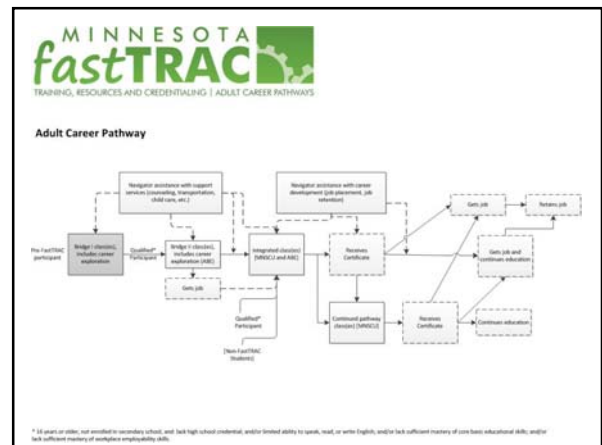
MINNESOTA fastTRAC

TRAINING, RESOURCES AND CREDENTIALING | ADULT CAREER PATHWAYS

Adult Career Pathway

Navigator assistance with support services (counseling, transportation, child care, etc.)

Navigator assistance with career development (job placement, job retention)

Pre-FastTRAC participant

Bridge I class(es), includes career exploration

Qualified* Participant

Bridge II class(es), includes career exploration (ABE)

Gets job

Integrated class(es) (MNSCU and ABE)

Qualified* Participant

[Non-FastTRAC Students]

Receives Certificate

Gets job

Retains job

Gets job and continues education

Continued pathway class(es) (MNSCU)

Receives Certificate

Continues education

* 16 years or older, not enrolled in secondary school, and: lack high school credential; and/or limited ability to speak, read, or write English; and/or lack sufficient mastery of core basic educational skills; and/or lack sufficient mastery of workplace employability skills.